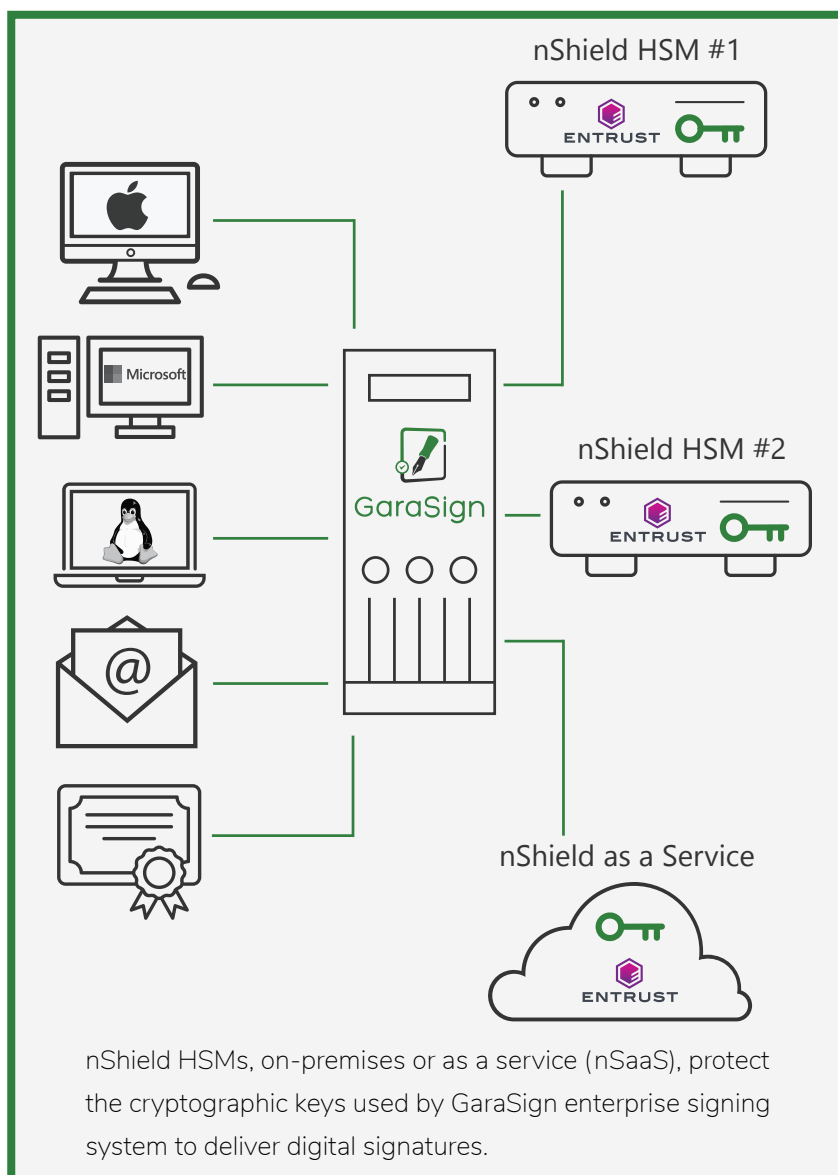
nShield HSM #1

ENTRUST

Microsoft

GaraSign

nShield HSM #2

ENTRUST

@

nShield as a Service

ENTRUST

nShield HSMs, on-premises or as a service (nSaaS), protect the cryptographic keys used by GaraSign enterprise signing system to deliver digital signatures.